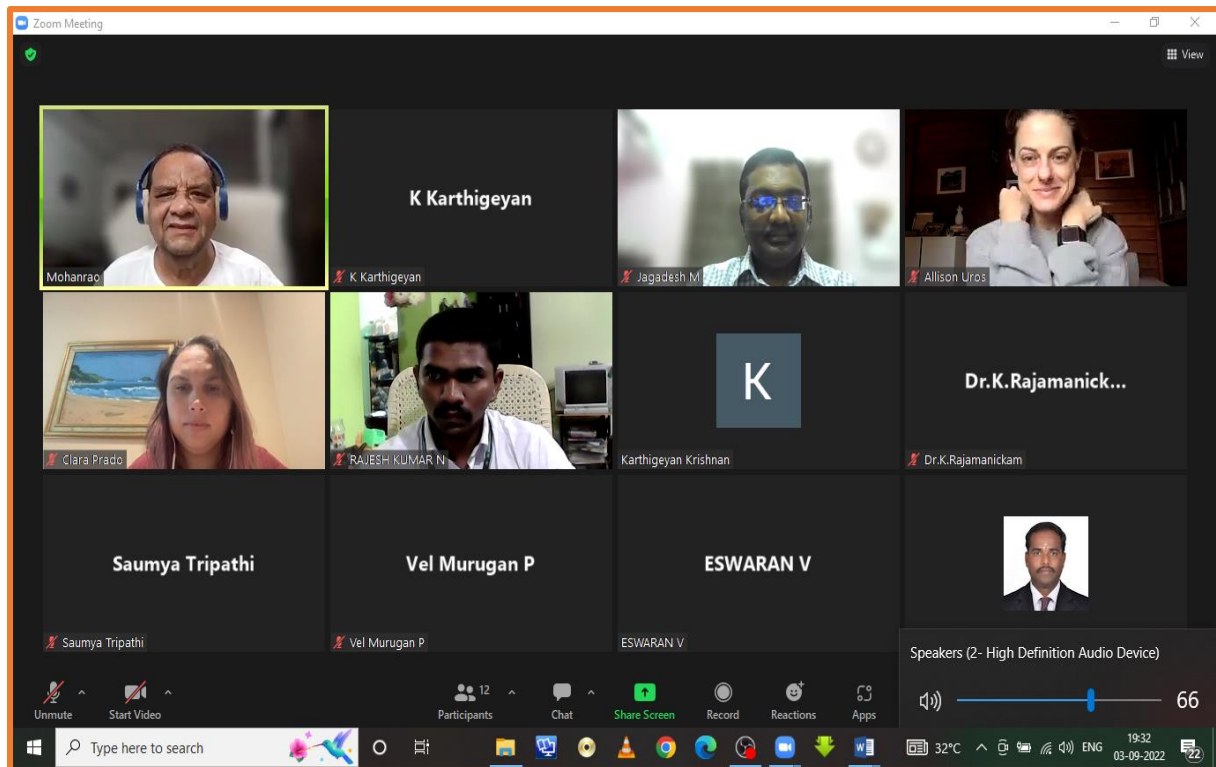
Zoom Meeting

View

Mohanrao

K Karthigeyan

K Karthigeyan

Jagadesh M

Allison Uros

Clara Prado

RAJESH KUMAR N

K

Karthigeyan Krishnan

Dr.K.Rajamanick...

Dr.K.Rajamanickam

Saumya Tripathi

Saumya Tripathi

Vel Murugan P

Vel Murugan P

ESWARAN V

ESWARAN V

Speakers (2- High Definition Audio Device)

66

Unmute

Start Video

12

Participants

Chat

Share Screen

Record

Reactions

Apps

Type here to search

32°C

ENG

19:32

03-09-2022

22